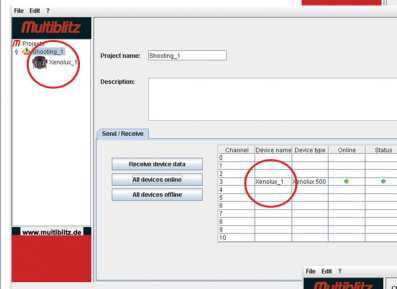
File Edit ?

Multiblitz

Project
Shooting_1
Xenolux_1

www.multiblitz.de

Project name: Shooting_1

Description:

Send / Receive

Receive device data

All devices online

All devices offline

| Channel | Device name | Device type | Online | Status |
|---|---|---|---|---|
| 0 | | | | |
| 1 | | | | |
| 2 | | | | |
| 3 | Xenolux_1 | Xenolux 500 | ● | ● |
| 4 | | | | |
| 5 | | | | |
| 6 | | | | |
| 7 | | | | |
| 8 | | | | |
| 9 | | | | |
| 10 | | | | |

File Edit ?

Multiblitz